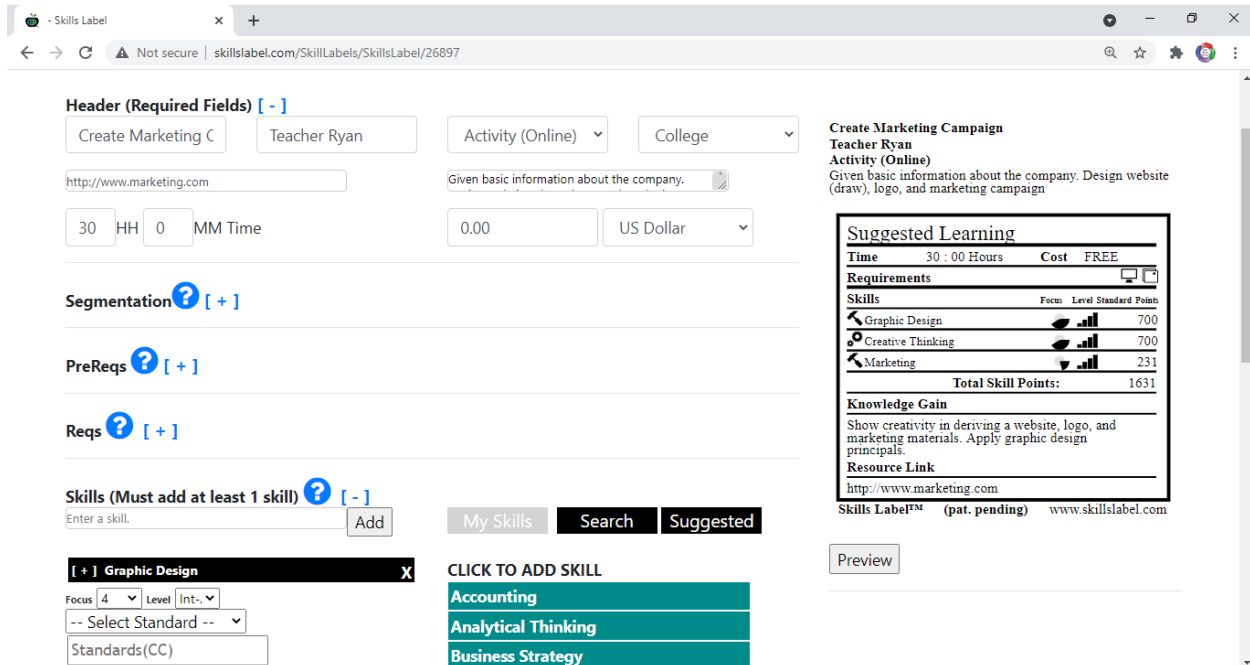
- Skills Label ×  +

Not secure | skillslabel.com/SkillLabels/SkillsLabel/26897

Header (Required Fields) [ - ]

Create Marketing C | Teacher Ryan | Activity (Online) | College

http://www.marketing.com | Given basic information about the company.

30 HH 0 MM Time | 0.00 | US Dollar

Segmentation [ + ]

PreReqs [ + ]

Reqs [ + ]

Skills (Must add at least 1 skill) [ - ]

Enter a skill. Add

My Skills Search Suggested

[ + ] Graphic Design X

Focus 4 Level Int-.

-- Select Standard --

Standards(CC)

CLICK TO ADD SKILL

Accounting

Analytical Thinking

Business Strategy

Create Marketing Campaign
Teacher Ryan
Activity (Online)
Given basic information about the company. Design website (draw), logo, and marketing campaign

Suggested Learning

Time 30 : 00 Hours Cost FREE

Requirements

Skills Focus Level Standard Points

| Skill | Points |
|---|---|
| Graphic Design | 700 |
| Creative Thinking | 700 |
| Marketing | 231 |

Total Skill Points: 1631

Knowledge Gain

Show creativity in deriving a website, logo, and marketing materials. Apply graphic design principals.

Resource Link

http://www.marketing.com

Skills Label™ (pat. pending) www.skillslabel.com

Preview